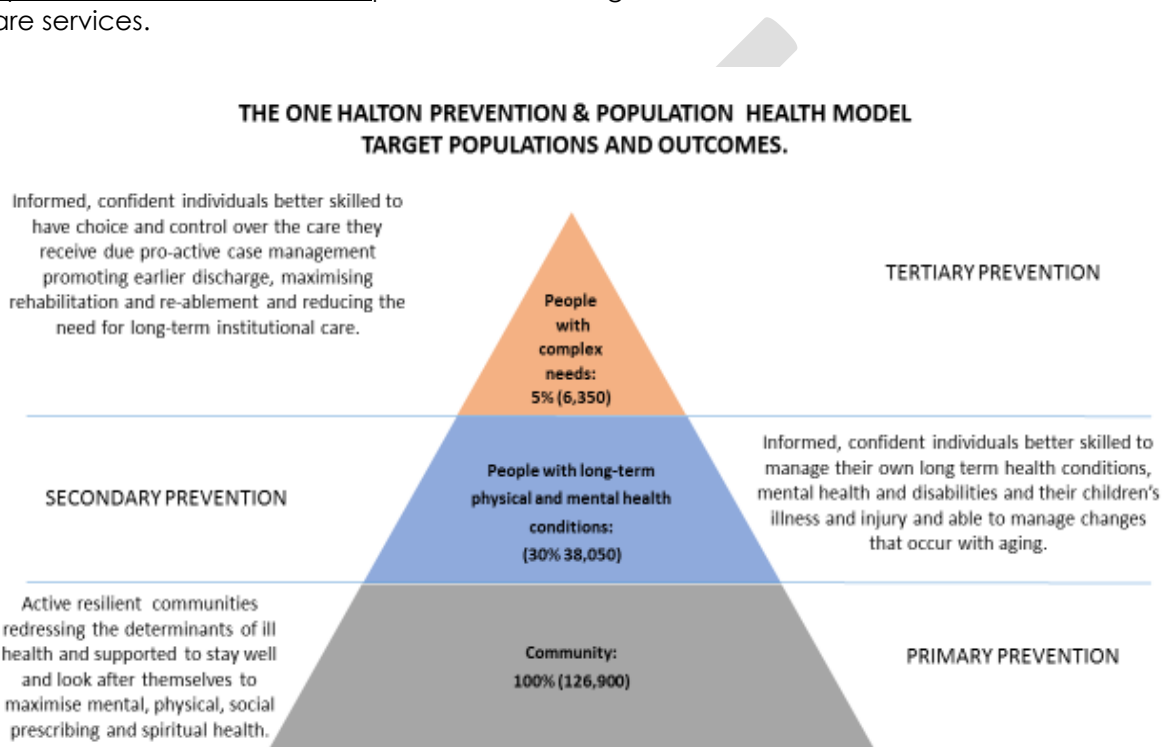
are services.

THE ONE HALTON PREVENTION & POPULATION HEALTH MODEL
TARGET POPULATIONS AND OUTCOMES.

Informed, confident individuals better skilled to have choice and control over the care they receive due pro-active case management promoting earlier discharge, maximising rehabilitation and re-ablement and reducing the need for long-term institutional care.

People with complex needs: 5% (6,350)

TERTIARY PREVENTION

SECONDARY PREVENTION

People with long-term physical and mental health conditions: (30% 38,050)

Informed, confident individuals better skilled to manage their own long term health conditions, mental health and disabilities and their children's illness and injury and able to manage changes that occur with aging.

Active resilient communities redressing the determinants of ill health and supported to stay well and look after themselves to maximise mental, physical, social prescribing and spiritual health.

Community: 100% (126,900)

PRIMARY PREVENTION